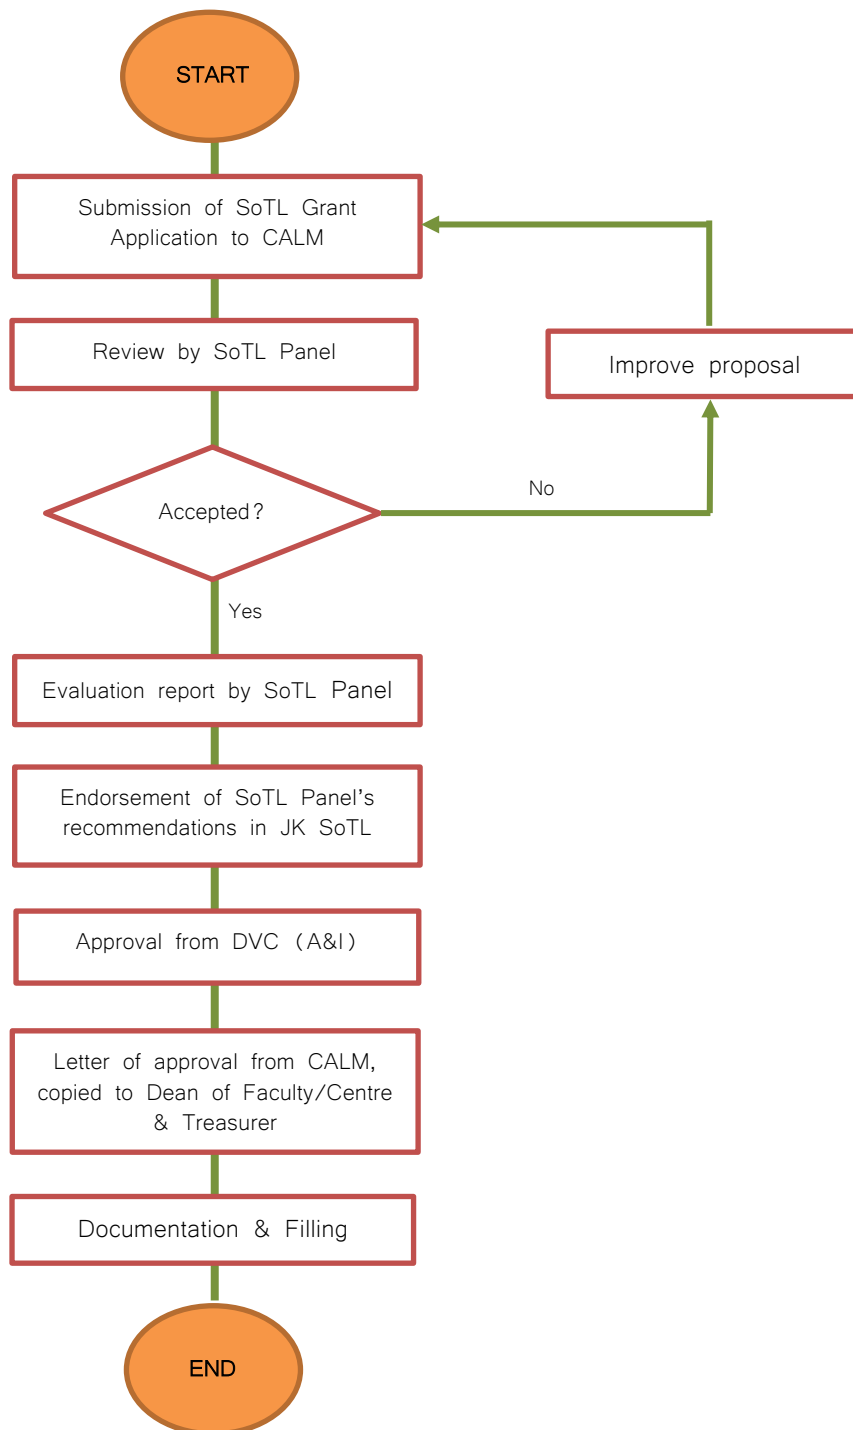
START

Submission of SoTL Grant Application to CALM

Review by SoTL Panel

Improve proposal

Accepted?

No

Yes

Evaluation report by SoTL Panel

Endorsement of SoTL Panel's recommendations in JK SoTL

Approval from DVC (A&I)

Letter of approval from CALM, copied to Dean of Faculty/Centre & Treasurer

Documentation & Filling

END